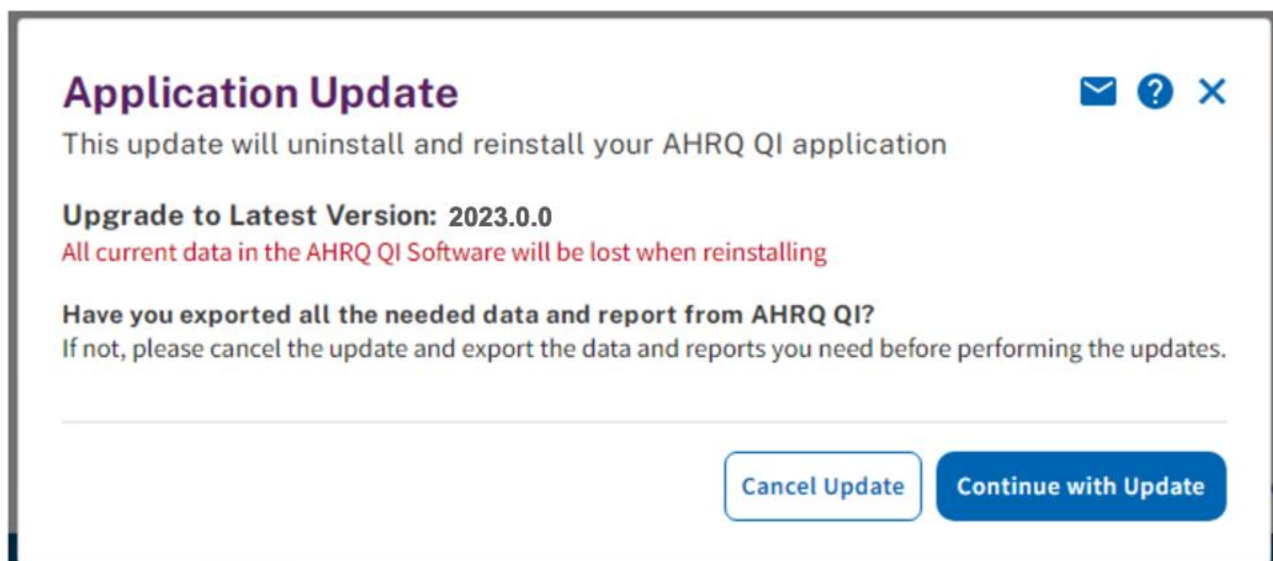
Application Update

This update will uninstall and reinstall your AHRQ QI application

Upgrade to Latest Version: 2023.0.0
All current data in the AHRQ QI Software will be lost when reinstalling

Have you exported all the needed data and report from AHRQ QI?
If not, please cancel the update and export the data and reports you need before performing the updates.

Cancel Update
Continue with Update